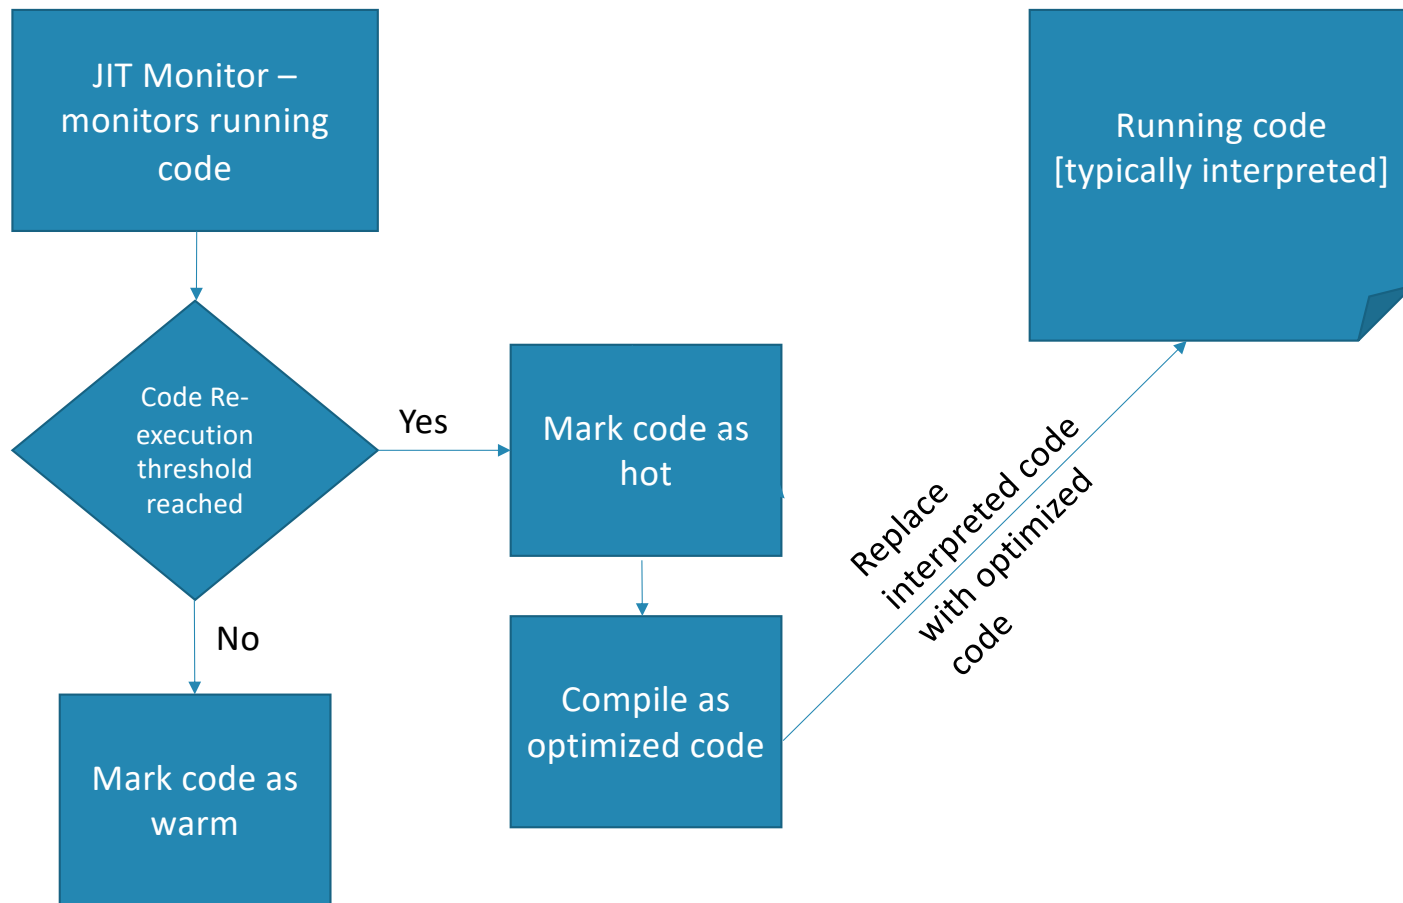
JIT Monitor – monitors running code

Code Re-execution threshold reached

Yes

No

Mark code as hot

Compile as optimized code

Mark code as warm

Replace interpreted code with optimized code

Running code [typically interpreted]